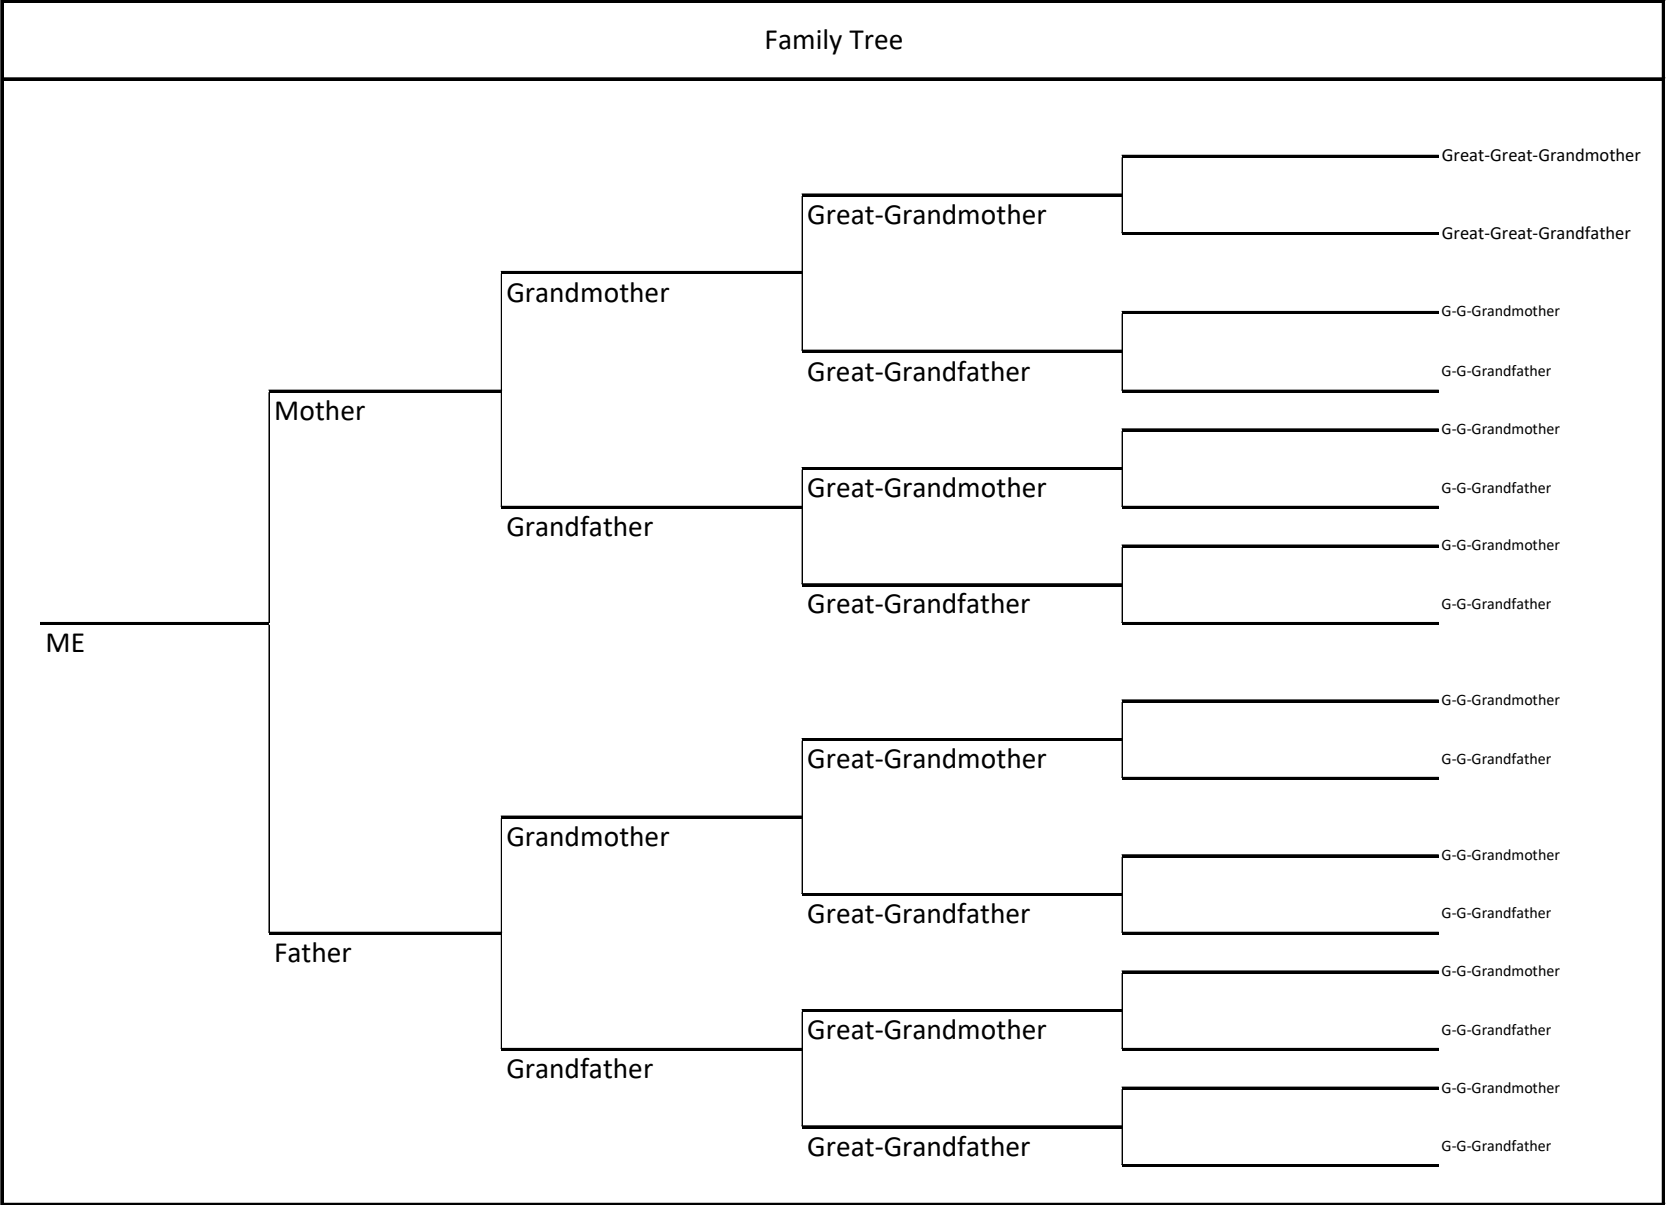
Family Tree

Great-Great-Grandmother

Great-Grandmother

Great-Great-Grandfather

Grandmother

G-G-Grandmother

Great-Grandfather

G-G-Grandfather

Mother

G-G-Grandmother

Great-Grandmother

G-G-Grandfather

Grandfather

G-G-Grandmother

Great-Grandfather

G-G-Grandfather

ME

G-G-Grandmother

Great-Grandmother

G-G-Grandfather

Grandmother

G-G-Grandmother

Great-Grandfather

G-G-Grandfather

Father

G-G-Grandmother

Great-Grandmother

G-G-Grandfather

Grandfather

G-G-Grandmother

Great-Grandfather

G-G-Grandfather